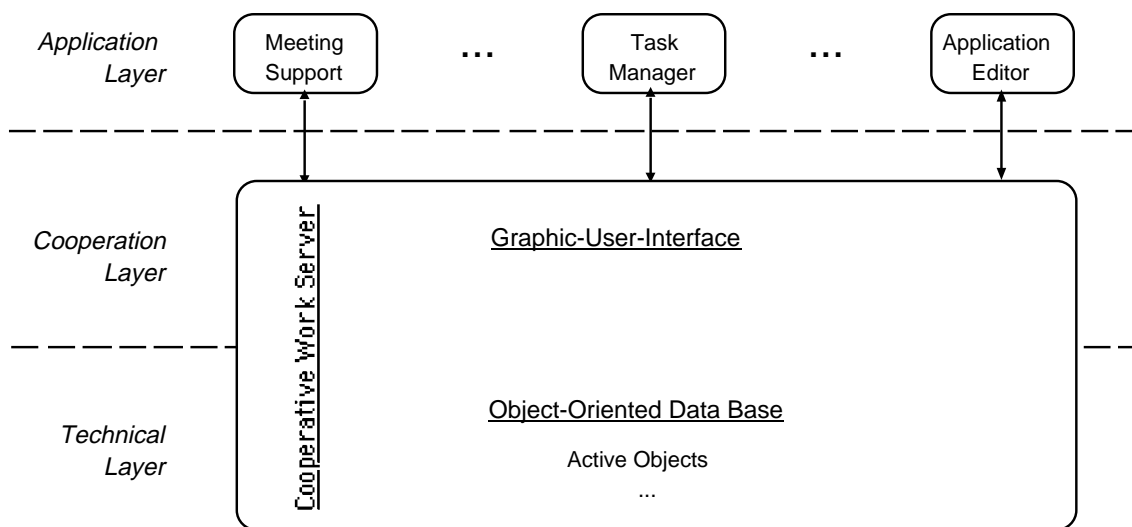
Application Layer

Meeting Support

...

Task Manager

...

Application Editor

Cooperation Layer

Cooperative Work Server

Graphic-User-Interface

Technical Layer

Object-Oriented Data Base

Active Objects

...